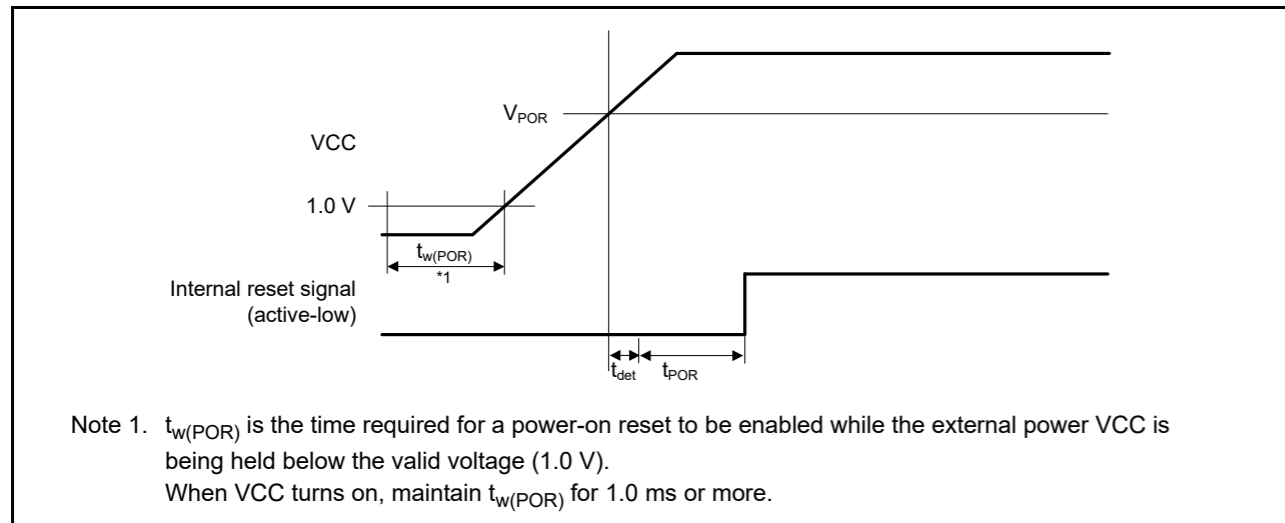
$V_{POR}$

VCC

1.0 V

$t_{w(POR)}$

*1

Internal reset signal (active-low)

$t_{det}$ $t_{POR}$

Note 1. $t_{w(POR)}$ is the time required for a power-on reset to be enabled while the external power VCC is being held below the valid voltage (1.0 V).
When VCC turns on, maintain $t_{w(POR)}$ for 1.0 ms or more.